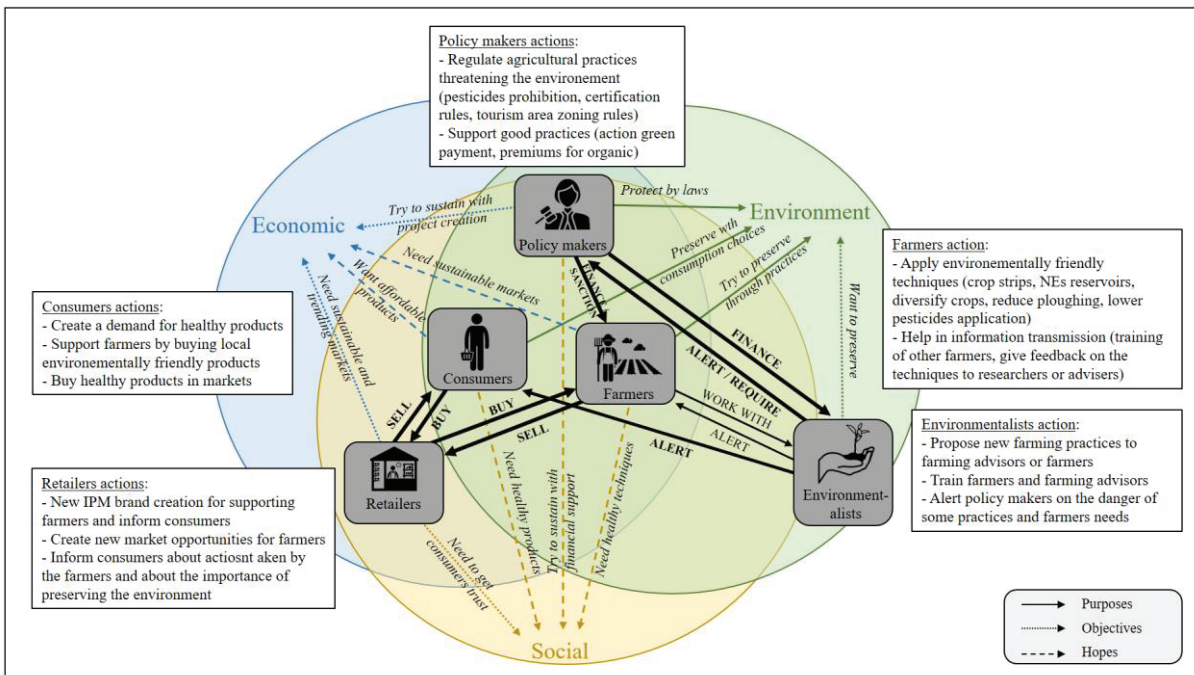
Policy makers actions:
- Regulate agricultural practices threatening the environement (pesticides prohibition, certification rules, tourism area zoning rules)
- Support good practices (action green payment, premiums for organic)

Economic

Environment

Social

Policy makers

Consumers

Farmers

Retailers

Environmentalists

Protect by laws

Try to sustain with project creation

Preserve with consumption choices

Try to preserve through practices

Need sustainable markets

Want affordable products

Need sustainable and trending markets

FINANCE

SANCTION

FINANCE

ALERT / REQUIRE

WORK WITH

ALERT

ALERT

Want to preserve

SELL

BUY

BUY

SELL

Need healthy products

Try to sustain with financial support

Need healthy techniques

Need to get consumers trust

Farmers action:
- Apply environementally friendly techniques (crop strips, NEs reservoirs, diversify crops, reduce ploughing, lower pesticides application)
- Help in information transmission (training of other farmers, give feedback on the techniques to researchers or advisers)

Consumers actions:
- Create a demand for healthy products
- Support farmers by buying local environementally friendly products
- Buy healthy products in markets

Environmentalists action:
- Propose new farming practices to farming advisors or farmers
- Train farmers and farming advisors
- Alert policy makers on the danger of some practices and farmers needs

Retailers actions:
- New IPM brand creation for supporting farmers and inform consumers
- Create new market opportunities for farmers
- Inform consumers about actiosnt aken by the farmers and about the importance of preserving the environment

Purposes
Objectives
Hopes